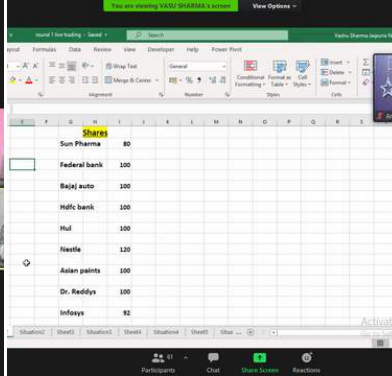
You are viewing VASU SHARMA's screen
View Options

round 1 live trading - Saved
Search
Vashu Sharma Jaipuria

yout Formulas Data Review View Developer Help Power Pivot

Wrap Text
Merge & Center
General
Conditional Formatting
Format as Table
Cell Styles
Insert
Delete
Format
Alignment
Number
Styles
Cells

E F G H I J K L M N O P Q R S

Shares

| | |
|---|---|
| Sun Pharma | 80 |
| Federal bank | 100 |
| Bajaj auto | 100 |
| Hdfc bank | 100 |
| Hul | 100 |
| Nestle | 120 |
| Asian paints | 100 |
| Dr. Reddys | 100 |
| Infosys | 92 |

Situation2 Sheet1 Situation3 Sheet4 Situation4 Sheet5 Situa ...

Activat

Participants Chat Share Screen Reactions